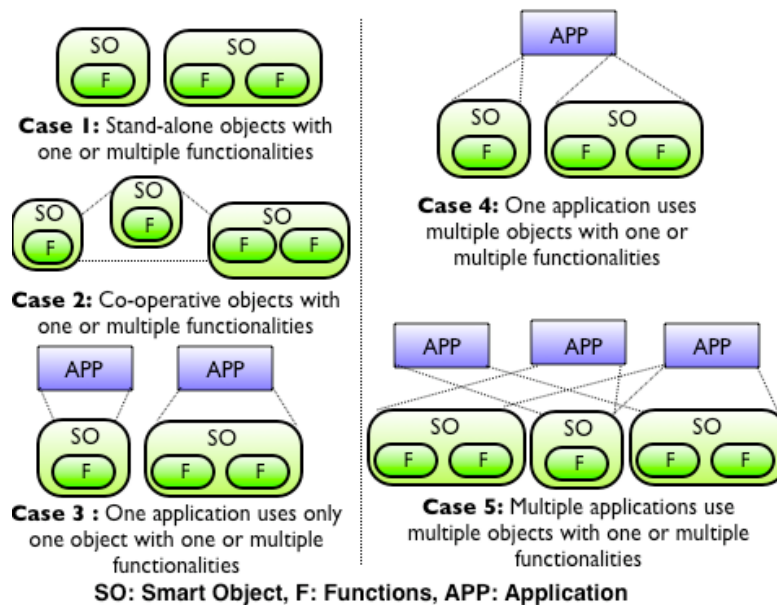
SO
F

SO
F F

**Case 1:** Stand-alone objects with one or multiple functionalities

SO
F

SO
F

SO
F F

**Case 2:** Co-operative objects with one or multiple functionalities

APP

SO
F

APP

SO
F F

**Case 3 :** One application uses only one object with one or multiple functionalities

APP

SO
F

SO
F F

**Case 4:** One application uses multiple objects with one or multiple functionalities

APP APP APP

SO
F F

SO
F

SO
F F

**Case 5:** Multiple applications use multiple objects with one or multiple functionalities

SO: Smart Object, F: Functions, APP: Application